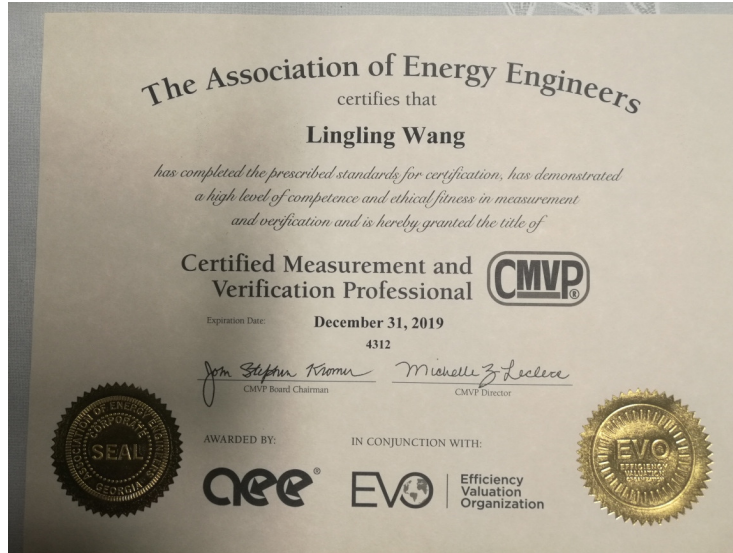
The Association of Energy Engineers
certifies that
Lingling Wang
has completed the prescribed standards for certification, has demonstrated a high level of competence and ethical fitness in measurement and verification and is hereby granted the title of

Certified Measurement and Verification Professional

CMVP®

Expiration Date: December 31, 2019
4312

Jon Stephen Kromer
CMVP Board Chairman

Michelle Z. Leclerc
CMVP Director

ASSOCIATION OF ENERGY ENGINEERS CORPORATE SEAL GEORGIA

EVO EFFICIENCY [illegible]

AWARDED BY:
aee®

IN CONJUNCTION WITH:
EVO Efficiency Valuation Organization